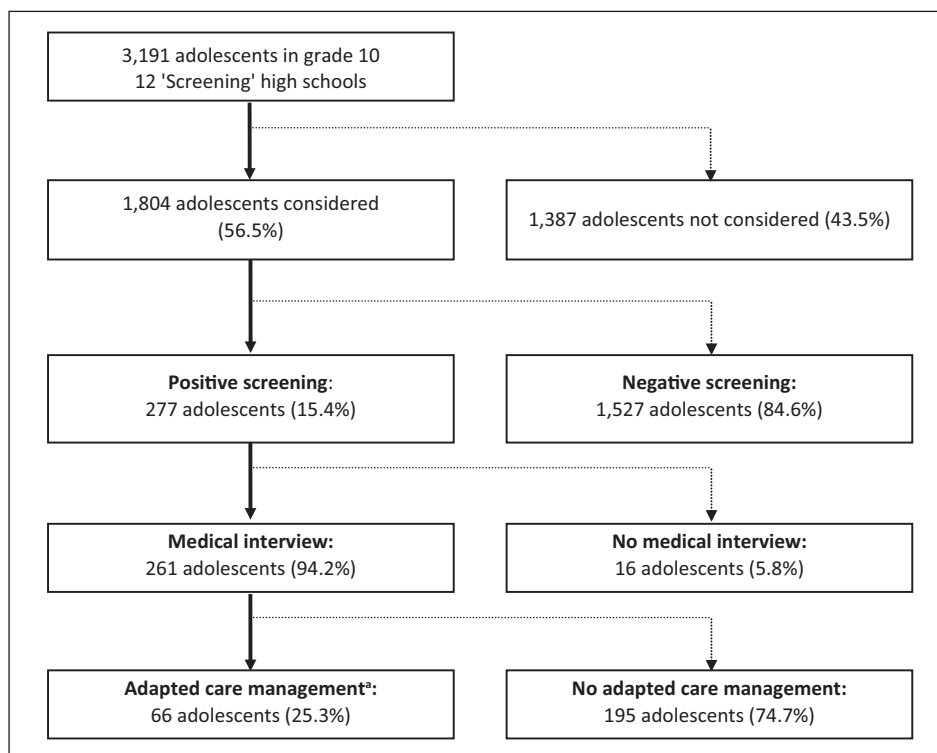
3,191 adolescents in grade 10
12 'Screening' high schools

1,804 adolescents considered (56.5%)

1,387 adolescents not considered (43.5%)

**Positive screening**: 277 adolescents (15.4%)

**Negative screening:** 1,527 adolescents (84.6%)

**Medical interview:** 261 adolescents (94.2%)

**No medical interview:** 16 adolescents (5.8%)

**Adapted care management$^a$:** 66 adolescents (25.3%)

**No adapted care management:** 195 adolescents (74.7%)